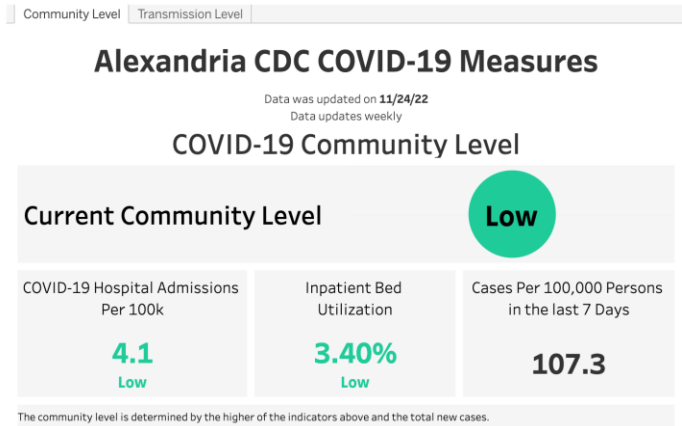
Community Level | Transmission Level

Alexandria CDC COVID-19 Measures

Data was updated on 11/24/22
Data updates weekly

COVID-19 Community Level

Current Community Level

Low

COVID-19 Hospital Admissions Per 100k

4.1

Low

Inpatient Bed Utilization

3.40%

Low

Cases Per 100,000 Persons in the last 7 Days

107.3

The community level is determined by the higher of the indicators above and the total new cases.